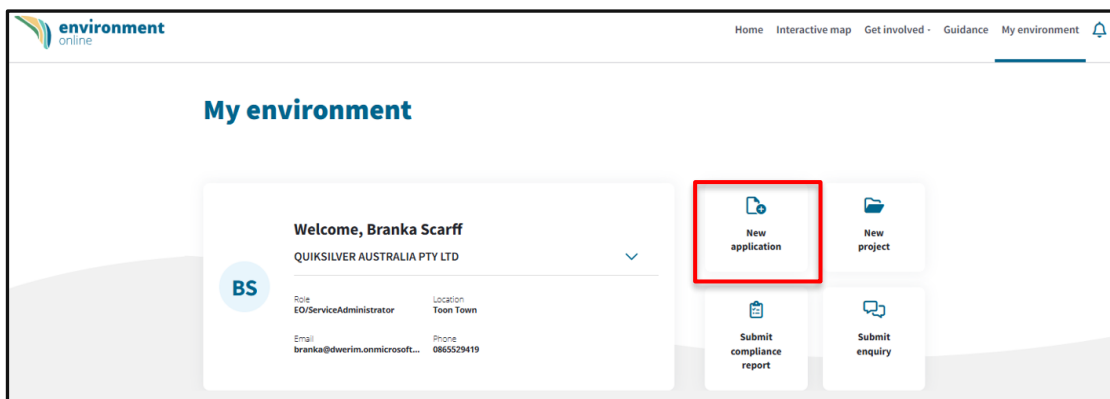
environment
online

Home Interactive map Get involved Guidance My environment

My environment

Welcome, Branka Scarff

QUIKSILVER AUSTRALIA PTY LTD

BS

Role
EO/ServiceAdministrator

Location
Toon Town

Email
branka@dwerim.onmicrosoft...

Phone
0865529419

New application

New project

Submit compliance report

Submit enquiry